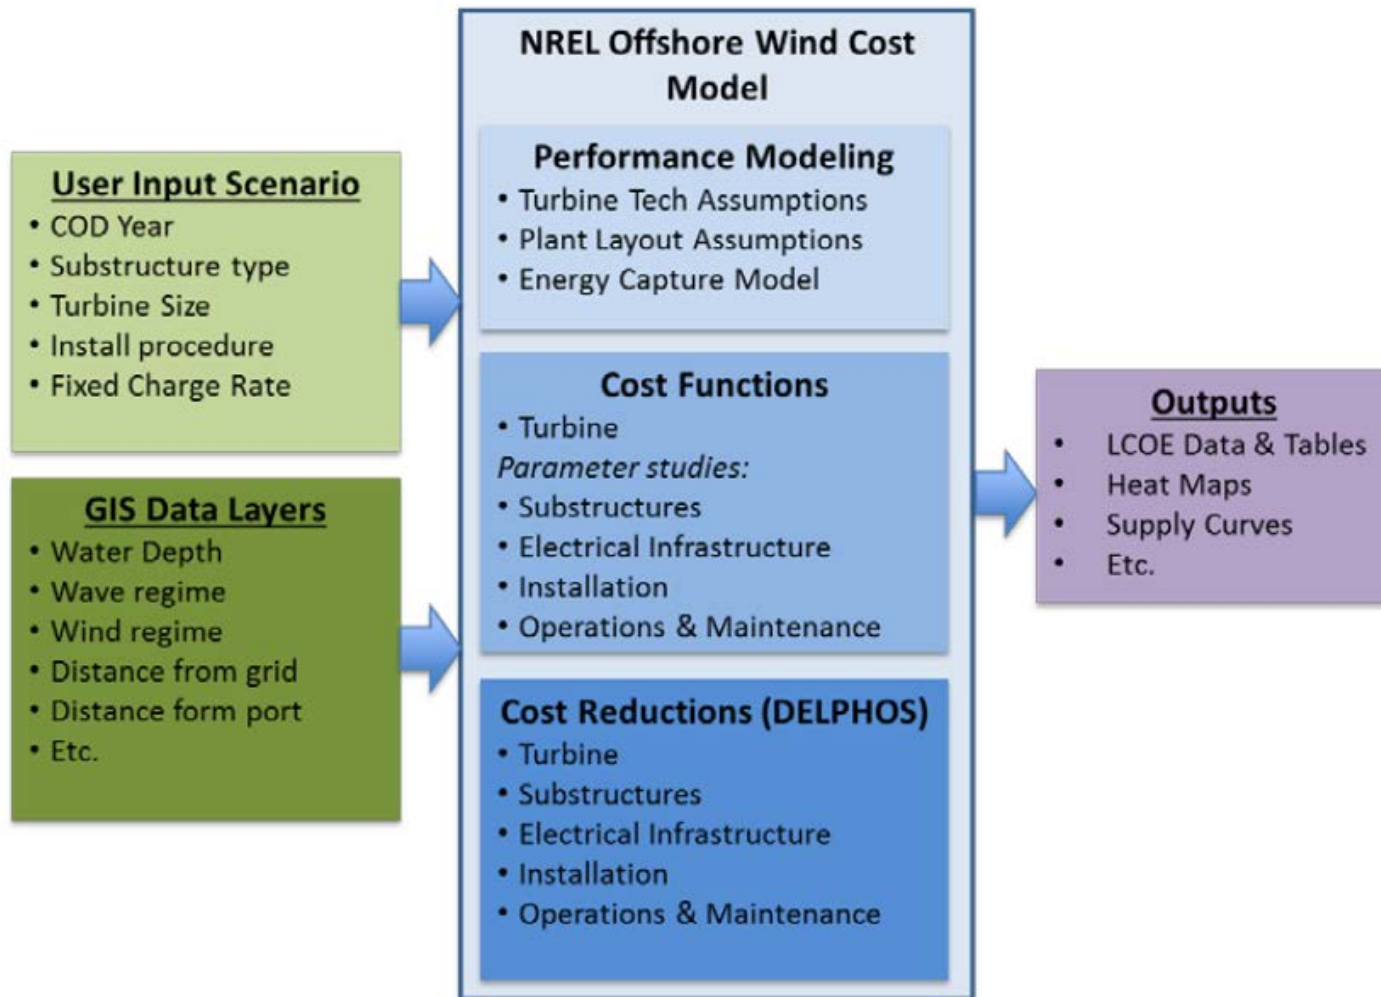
User Input Scenario
• COD Year
• Substructure type
• Turbine Size
• Install procedure
• Fixed Charge Rate

GIS Data Layers
• Water Depth
• Wave regime
• Wind regime
• Distance from grid
• Distance form port
• Etc.

NREL Offshore Wind Cost Model

Performance Modeling
• Turbine Tech Assumptions
• Plant Layout Assumptions
• Energy Capture Model

Cost Functions
• Turbine
Parameter studies:
• Substructures
• Electrical Infrastructure
• Installation
• Operations & Maintenance

Cost Reductions (DELPHOS)
• Turbine
• Substructures
• Electrical Infrastructure
• Installation
• Operations & Maintenance

Outputs
• LCOE Data & Tables
• Heat Maps
• Supply Curves
• Etc.